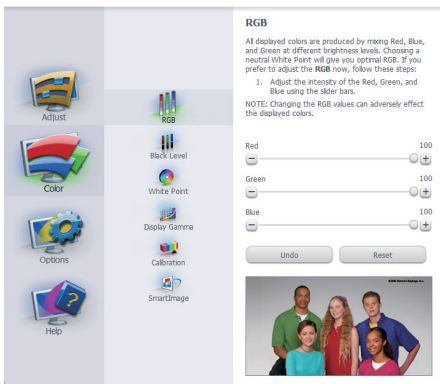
Adjust

Color

Options

Help

RGB

Black Level

White Point

Display Gamma

Calibration

SmartImage

RGB

All displayed colors are produced by mixing Red, Blue, and Green at different brightness levels. Choosing a neutral White Point will give you optimal RGB. If you prefer to adjust the RGB now, follow these steps:

1. Adjust the intensity of the Red, Green, and Blue using the slider bars.

NOTE: Changing the RGB values can adversely effect the displayed colors.

Red 100

Green 100

Blue 100

Undo

Reset

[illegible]